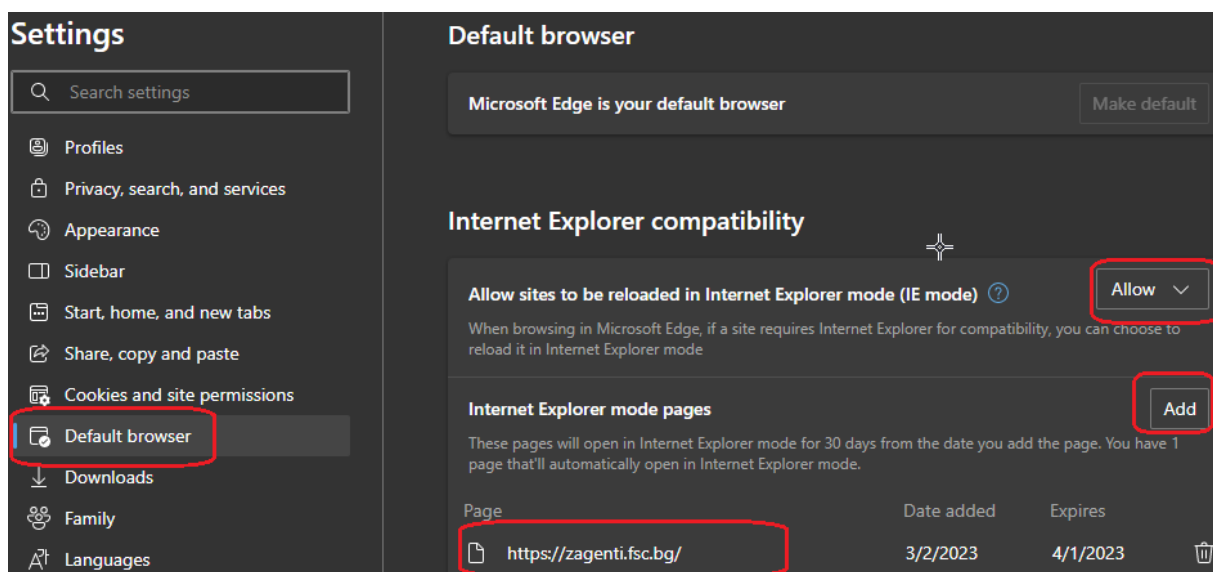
Settings

Search settings

Profiles

Privacy, search, and services

Appearance

Sidebar

Start, home, and new tabs

Share, copy and paste

Cookies and site permissions

Default browser

Downloads

Family

Languages

Default browser

Microsoft Edge is your default browser

Make default

Internet Explorer compatibility

Allow sites to be reloaded in Internet Explorer mode (IE mode)

Allow

When browsing in Microsoft Edge, if a site requires Internet Explorer for compatibility, you can choose to reload it in Internet Explorer mode

Internet Explorer mode pages

Add

These pages will open in Internet Explorer mode for 30 days from the date you add the page. You have 1 page that'll automatically open in Internet Explorer mode.

| Page | Date added | Expires |
|---|---|---|
| https://zagenti.fsc.bg/ | 3/2/2023 | 4/1/2023 |